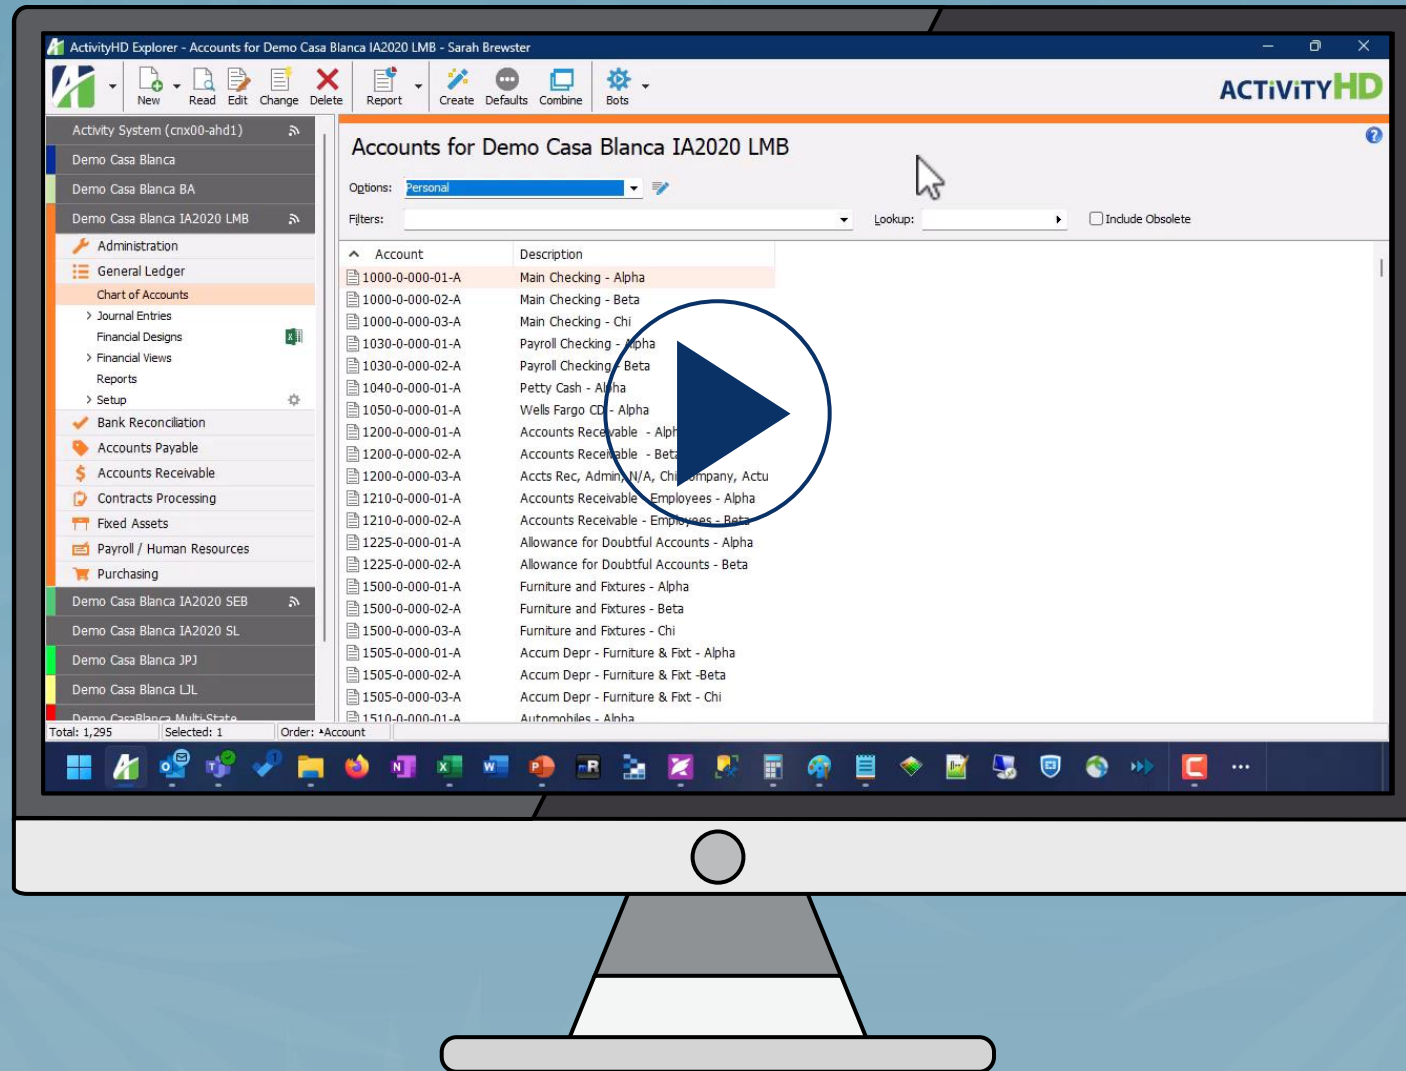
ActivityHD Explorer - Accounts for Demo Casa Blanca IA2020 LMB - Sarah Brewster

New Read Edit Change Delete Report Create Defaults Combine Bots

ACTiViTYHD

Activity System (cnx00-ahd1)
Demo Casa Blanca
Demo Casa Blanca BA
Demo Casa Blanca IA2020 LMB
Administration
General Ledger
Chart of Accounts
Journal Entries
Financial Designs
Financial Views
Reports
Setup
Bank Reconciliation
Accounts Payable
Accounts Receivable
Contracts Processing
Fixed Assets
Payroll / Human Resources
Purchasing
Demo Casa Blanca IA2020 SEB
Demo Casa Blanca IA2020 SL
Demo Casa Blanca JPJ
Demo Casa Blanca LJL
Demo CasaBlanca Multi-State

Accounts for Demo Casa Blanca IA2020 LMB

Options: Personal
Filters:
Lookup:
Include Obsolete

| Account | Description |
|---|---|
| 1000-0-000-01-A | Main Checking - Alpha |
| 1000-0-000-02-A | Main Checking - Beta |
| 1000-0-000-03-A | Main Checking - Chi |
| 1030-0-000-01-A | Payroll Checking - Alpha |
| 1030-0-000-02-A | Payroll Checking - Beta |
| 1040-0-000-01-A | Petty Cash - Alpha |
| 1050-0-000-01-A | Wells Fargo CD - Alpha |
| 1200-0-000-01-A | Accounts Receivable - Alpha |
| 1200-0-000-02-A | Accounts Receivable - Beta |
| 1200-0-000-03-A | Accts Rec, Admin, N/A, Chi Company, Actu |
| 1210-0-000-01-A | Accounts Receivable - Employees - Alpha |
| 1210-0-000-02-A | Accounts Receivable - Employees - Beta |
| 1225-0-000-01-A | Allowance for Doubtful Accounts - Alpha |
| 1225-0-000-02-A | Allowance for Doubtful Accounts - Beta |
| 1500-0-000-01-A | Furniture and Fixtures - Alpha |
| 1500-0-000-02-A | Furniture and Fixtures - Beta |
| 1500-0-000-03-A | Furniture and Fixtures - Chi |
| 1505-0-000-01-A | Accum Depr - Furniture & Fixt - Alpha |
| 1505-0-000-02-A | Accum Depr - Furniture & Fixt -Beta |
| 1505-0-000-03-A | Accum Depr - Furniture & Fixt - Chi |
| 1510-0-000-01-A | Automobiles - Alpha |

Total: 1,295 Selected: 1 Order: ^Account